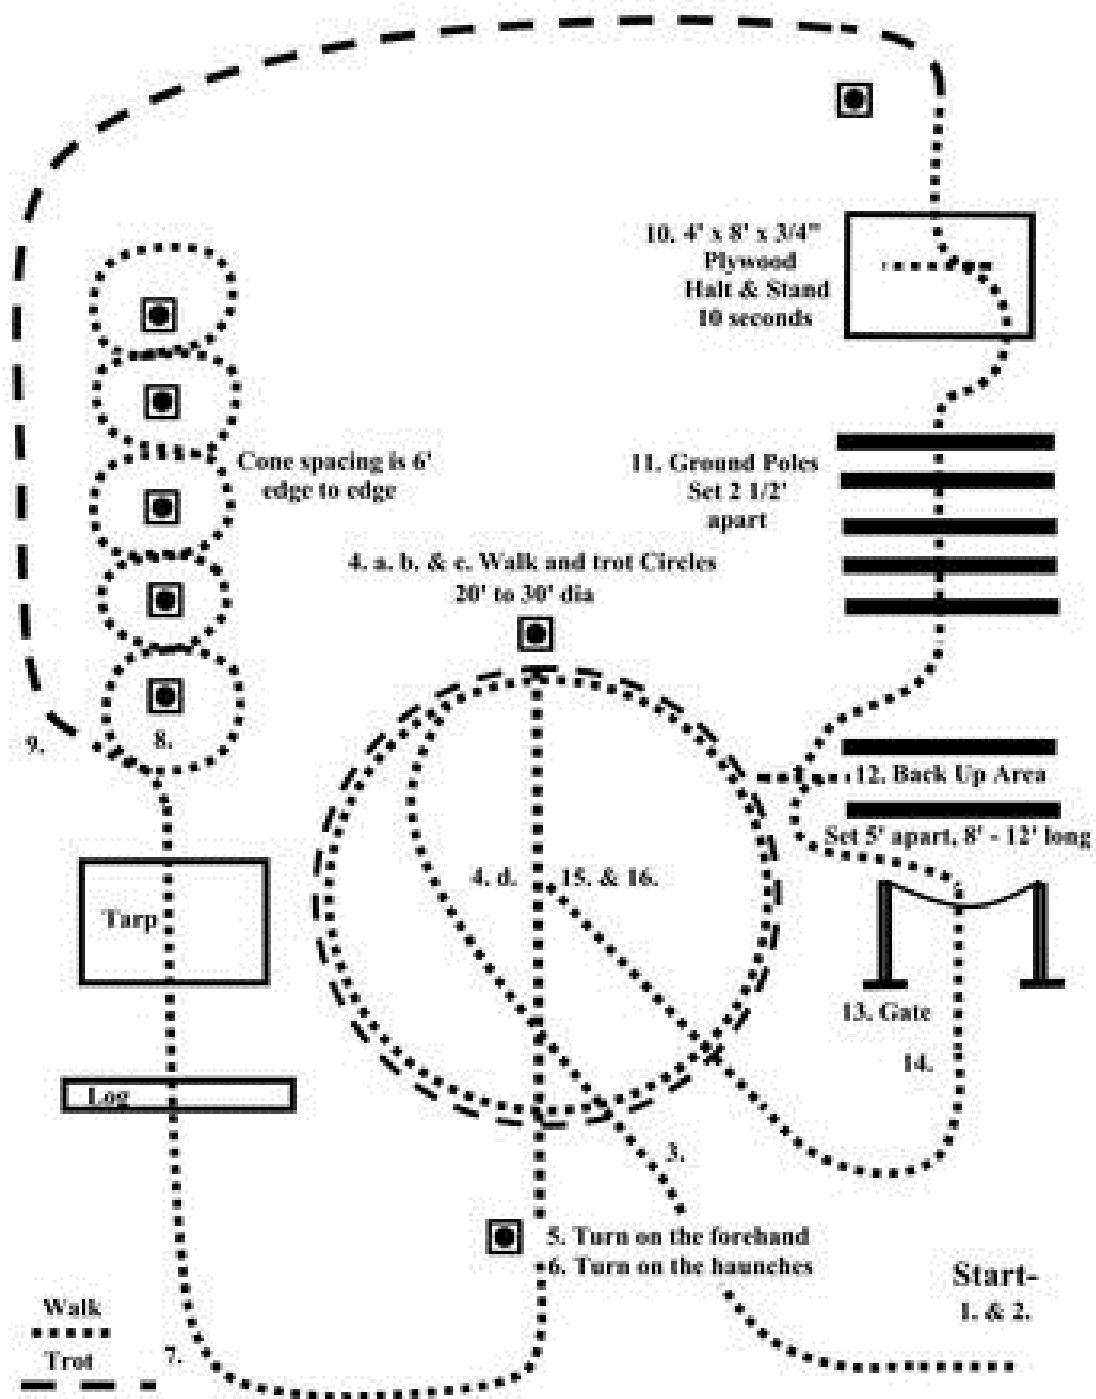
10. 4' x 8' x 3/4" Plywood Halt & Stand 10 seconds

Cone spacing is 6' edge to edge

11. Ground Poles Set 2 1/2' apart

4. a. b. & c. Walk and trot Circles 20' to 30' dia

9.

8.

12. Back Up Area

Set 5' apart, 8' - 12' long

4. d.

15. & 16.

Tarp

13. Gate

14.

Log

3.

5. Turn on the forehand
6. Turn on the haunches

Start-
1. & 2.

Walk

Trot

7.